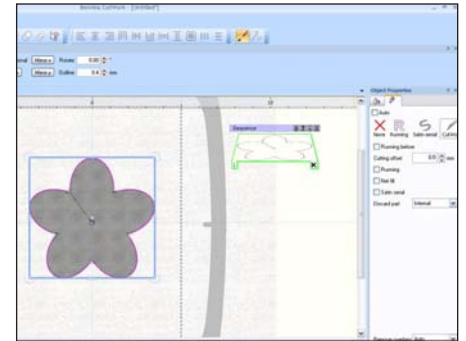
Bernina CutWork - [Untitled]

Rotate 0.00
Outline 0.4 mm

Sequence

Object Properties

Auto

None Running Satin serial Cut

Running below

Cutting offset 0.0 mm

Running

Not fill

Satin serial

Discard part Internal